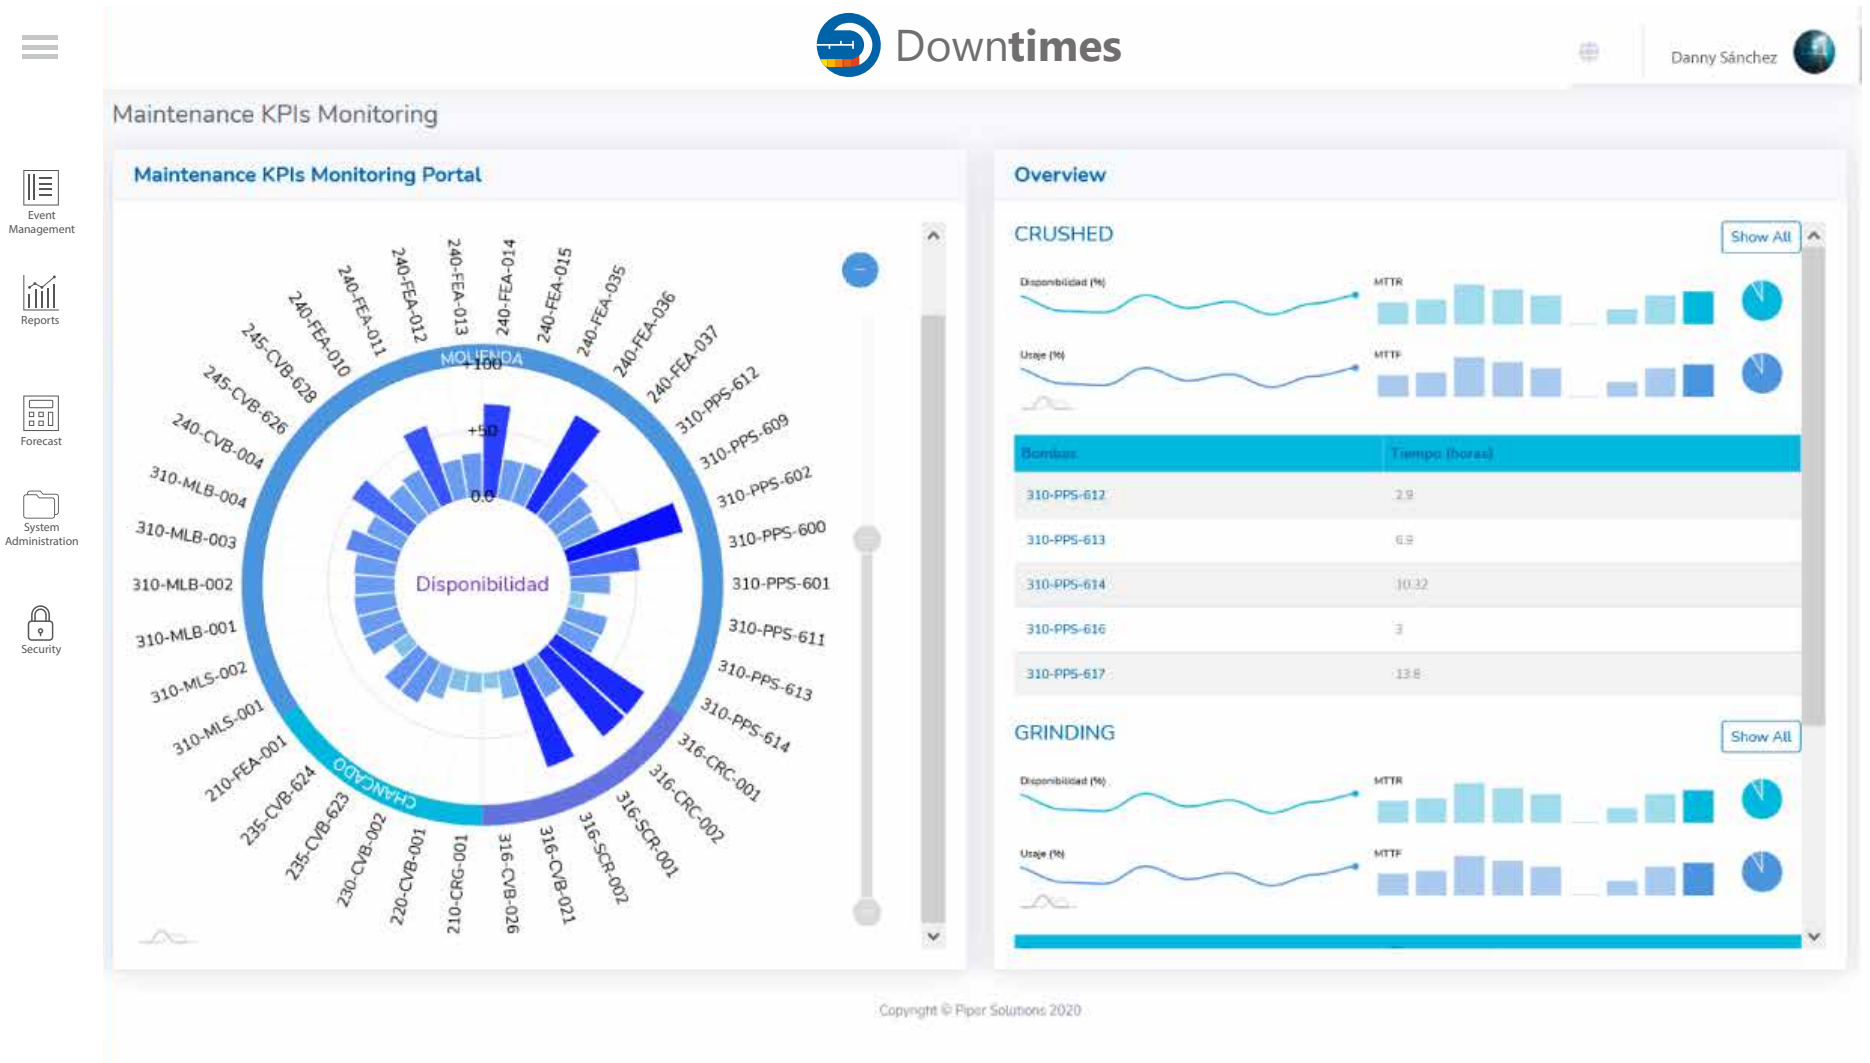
Downtimes

Danny Sánchez

Event Management

Reports

Forecast

System Administration

Security

Maintenance KPIs Monitoring

Maintenance KPIs Monitoring Portal

240-FEA-014
240-FEA-015
240-FEA-035
240-FEA-036
240-FEA-037
310-PPS-612
310-PPS-609
310-PPS-602
310-PPS-600
310-PPS-601
310-PPS-611
310-PPS-613
310-PPS-614
316-CRC-001
316-CRC-002
316-SCR-001
316-SCR-002
316-CVB-021
316-CVB-026
210-CRG-001
220-CVB-001
230-CVB-002
235-CVB-623
235-CVB-624
210-FEA-001
310-MLS-001
310-MLS-002
310-MLB-001
310-MLB-002
310-MLB-003
310-MLB-004
240-CVB-004
245-CVB-626
245-CVB-628
240-FEA-010
240-FEA-011
240-FEA-012
240-FEA-013

MOLIENDA
CHANCADO
+100
+50
0.0
Disponibilidad

Overview

CRUSHED

Show All

Disponibilidad (%)
MTTR
Usaje (%)
MTTF

| Bombas | Tiempo (horas) |
|---|---|
| 310-PPS-612 | 2.9 |
| 310-PPS-613 | 6.9 |
| 310-PPS-614 | 10.32 |
| 310-PPS-616 | 3 |
| 310-PPS-617 | 13.8 |

GRINDING

Show All

Disponibilidad (%)
MTTR
Usaje (%)
MTTF

Copyright © Piper Solutions 2020